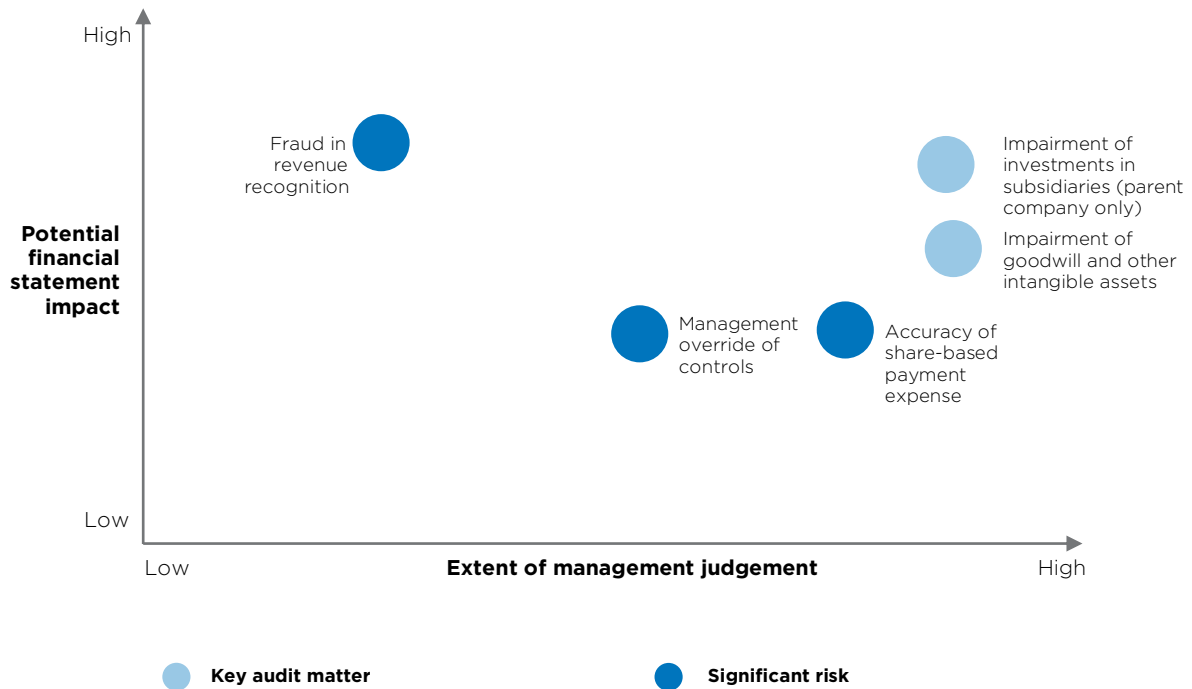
High

Potential financial statement impact

Low

Fraud in revenue recognition

Impairment of investments in subsidiaries (parent company only)

Impairment of goodwill and other intangible assets

Management override of controls

Accuracy of share-based payment expense

Low

Extent of management judgement

High

Key audit matter

Significant risk